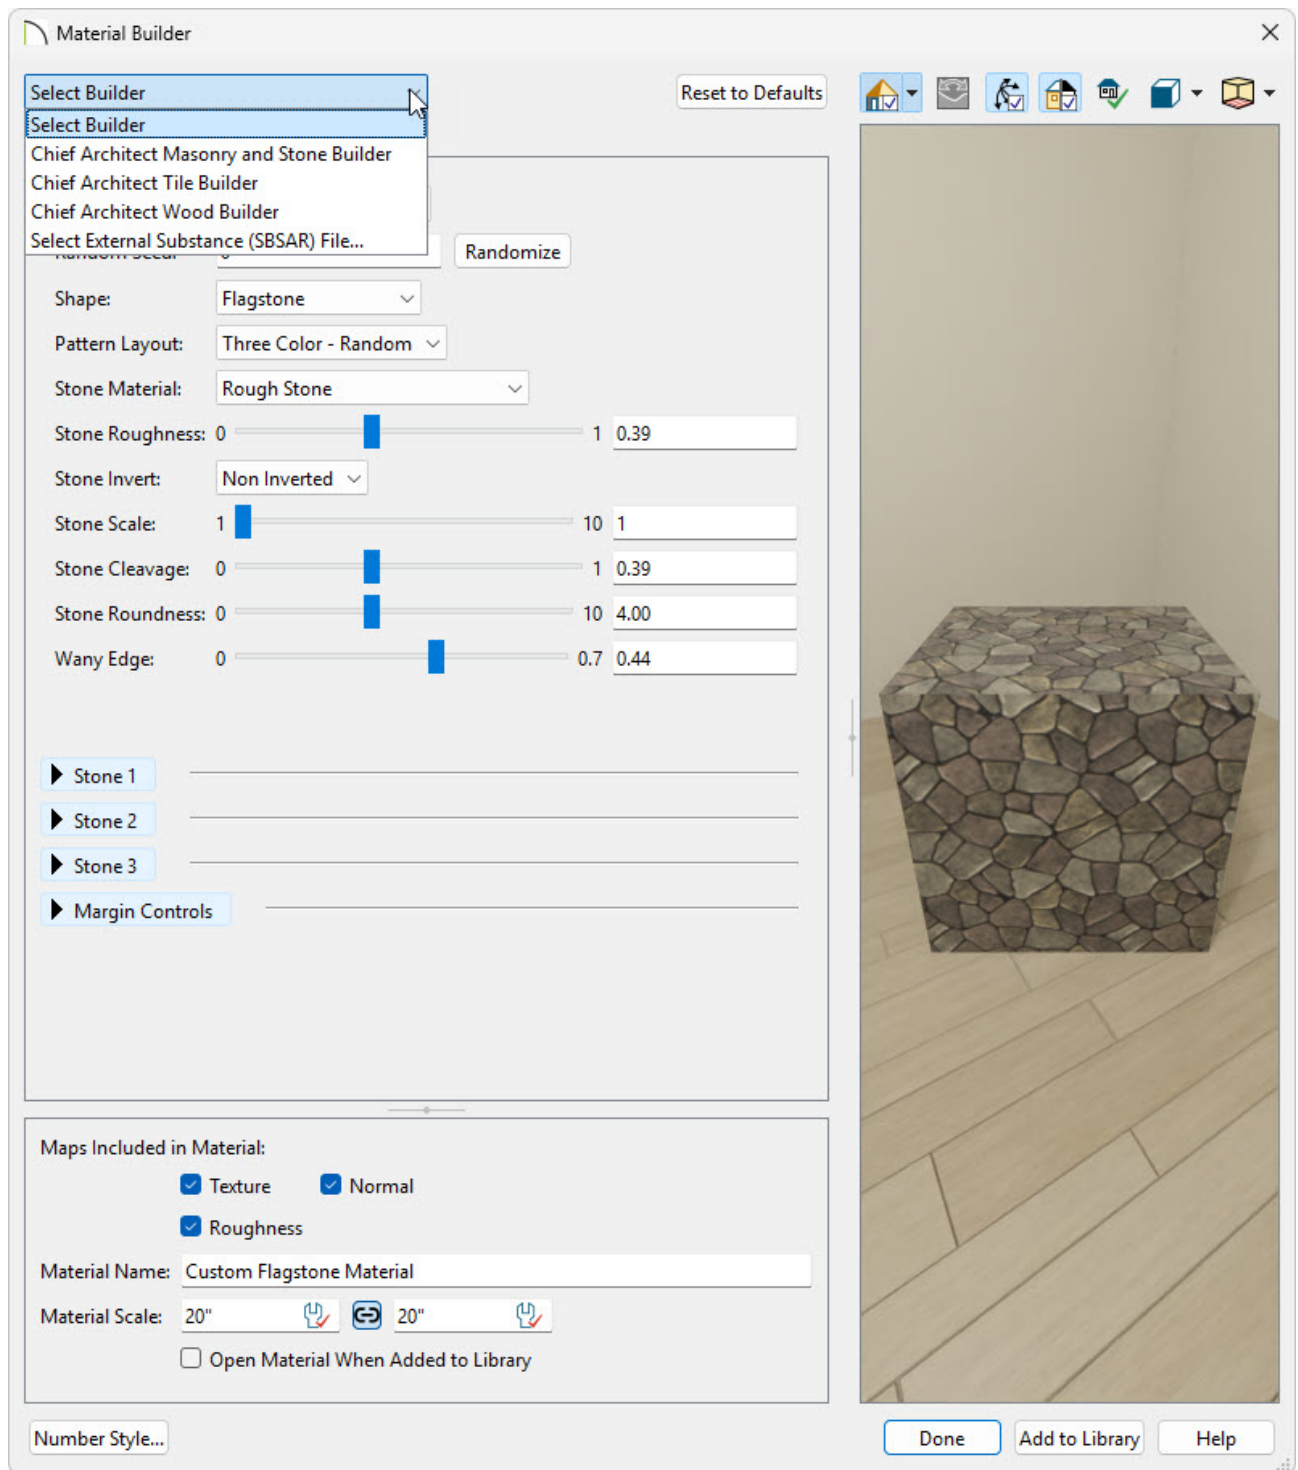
Material Builder

Select Builder
Select Builder
Chief Architect Masonry and Stone Builder
Chief Architect Tile Builder
Chief Architect Wood Builder
Select External Substance (SBSAR) File...

Reset to Defaults

Randomize

Shape: Flagstone
Pattern Layout: Three Color - Random
Stone Material: Rough Stone
Stone Roughness: 0 1 0.39
Stone Invert: Non Inverted
Stone Scale: 1 10 1
Stone Cleavage: 0 1 0.39
Stone Roundness: 0 10 4.00
Wany Edge: 0 0.7 0.44

Stone 1
Stone 2
Stone 3
Margin Controls

Maps Included in Material:
Texture
Normal
Roughness
Material Name: Custom Flagstone Material
Material Scale: 20" 20"
Open Material When Added to Library

Number Style...
Done
Add to Library
Help